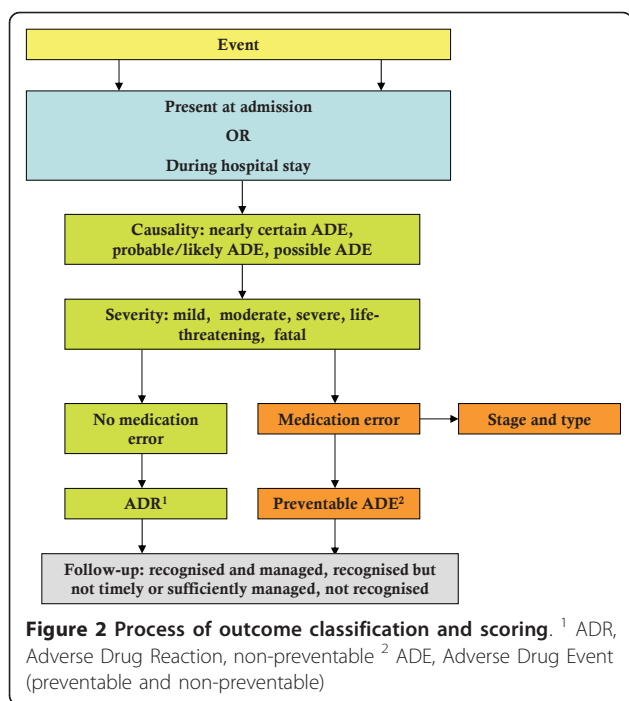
Event

Present at admission

OR

During hospital stay

Causality: nearly certain ADE, probable/likely ADE, possible ADE

Severity: mild, moderate, severe, life-threatening, fatal

No medication error

Medication error

Stage and type

ADR$^1$

Preventable ADE$^2$

Follow-up: recognised and managed, recognised but not timely or sufficiently managed, not recognised

**Figure 2 Process of outcome classification and scoring**. $^1$ ADR, Adverse Drug Reaction, non-preventable $^2$ ADE, Adverse Drug Event (preventable and non-preventable)